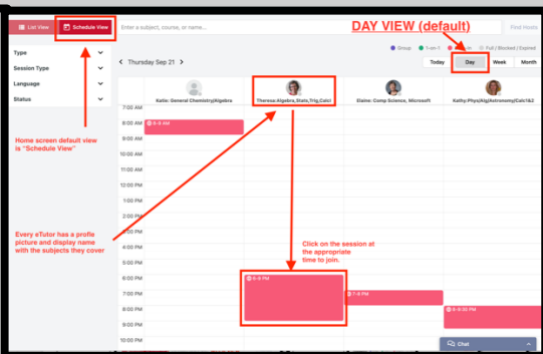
List View | Schedule View | Enter a subject, course, or name... | Find Hours

DAY VIEW (default)

Group | 1-on-1 | Full / Blocked / Expired

Type
Session Type
Language
Status

Thursday Sep 21

Today | Day | Week | Month

Kailie: General Chemistry/Algebra | Theresa: Algebra, Stats, Trig, Calc I | Elaine: Comp Science, Microsoft | Kathy: Phys/Alg/Astronomy/Calc I&I

7:00 AM
8:00 AM
9:00 AM
10:00 AM
11:00 AM
12:00 PM
1:00 PM
2:00 PM
3:00 PM
4:00 PM
5:00 PM
6:00 PM
7:00 PM
8:00 PM
9:00 PM
10:00 PM

8 - 9 AM
6 - 8 PM
7 - 8 PM
8 - 9:30 PM

Home screen default view is "Schedule View"

Every eTutor has a profile picture and display name with the subjects they cover

Click on the session at the appropriate time to join.

Chat